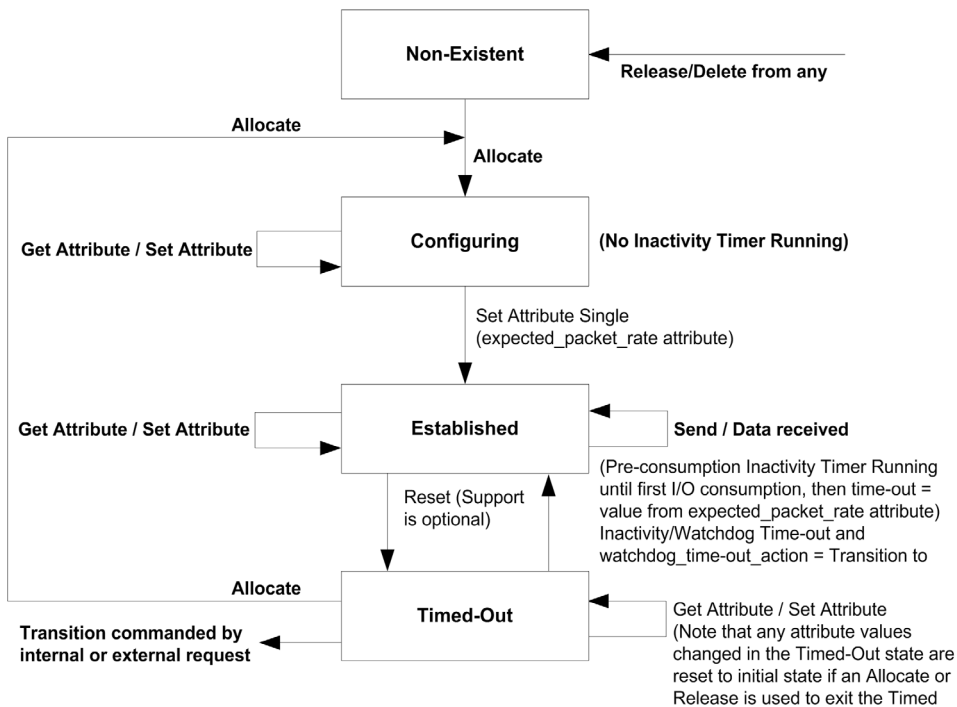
Non-Existent

Release/Delete from any

Allocate

Allocate

Get Attribute / Set Attribute

Configuring

(No Inactivity Timer Running)

Set Attribute Single (expected_packet_rate attribute)

Get Attribute / Set Attribute

Established

Send / Data received

(Pre-consumption Inactivity Timer Running until first I/O consumption, then time-out = value from expected_packet_rate attribute) Inactivity/Watchdog Time-out and watchdog_time-out_action = Transition to

Reset (Support is optional)

Allocate

Timed-Out

Transition commanded by internal or external request

Get Attribute / Set Attribute (Note that any attribute values changed in the Timed-Out state are reset to initial state if an Allocate or Release is used to exit the Timed